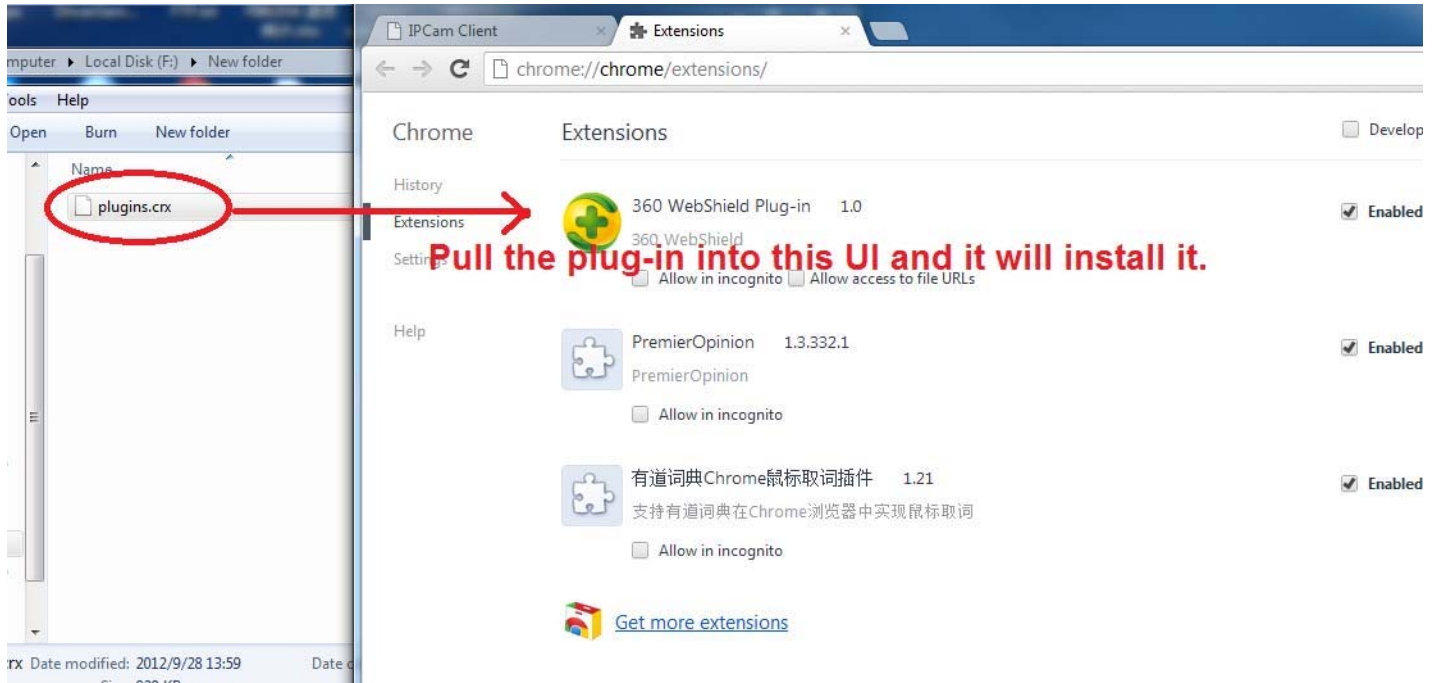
mputer ▸ Local Disk (F:) ▸ New folder

ools Help

Open Burn New folder

Name

plugins.crx

rx Date modified: 2012/9/28 13:59 Date c

IPCam Client

Extensions

chrome://chrome/extensions/

Chrome

History

Extensions

Settings

Help

Extensions

Develop

360 WebShield Plug-in 1.0

360 WebShield

Allow in incognito Allow access to file URLs

Enabled

Pull the plug-in into this UI and it will install it.

PremierOpinion 1.3.332.1

PremierOpinion

Allow in incognito

Enabled

有道词典Chrome鼠标取词插件 1.21

支持有道词典在Chrome浏览器中实现鼠标取词

Allow in incognito

Enabled

Get more extensions